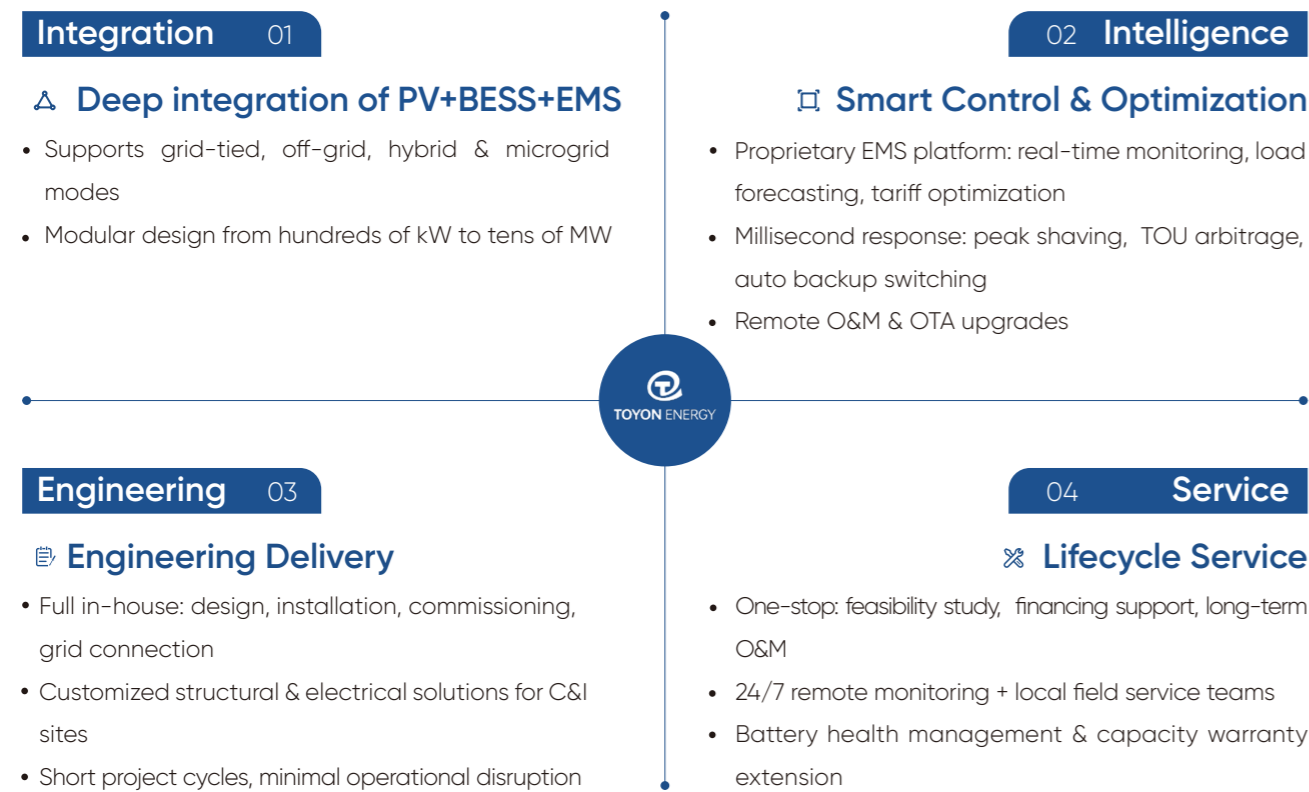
Integration 01

Deep integration of PV+BESS+EMS

• Supports grid-tied, off-grid, hybrid & microgrid modes
• Modular design from hundreds of kW to tens of MW

02 Intelligence

Smart Control & Optimization

• Proprietary EMS platform: real-time monitoring, load forecasting, tariff optimization
• Millisecond response: peak shaving, TOU arbitrage, auto backup switching
• Remote O&M & OTA upgrades

TOYON ENERGY

Engineering 03

Engineering Delivery

• Full in-house: design, installation, commissioning, grid connection
• Customized structural & electrical solutions for C&I sites
• Short project cycles, minimal operational disruption

04 Service

Lifecycle Service

• One-stop: feasibility study, financing support, long-term O&M
• 24/7 remote monitoring + local field service teams
• Battery health management & capacity warranty extension